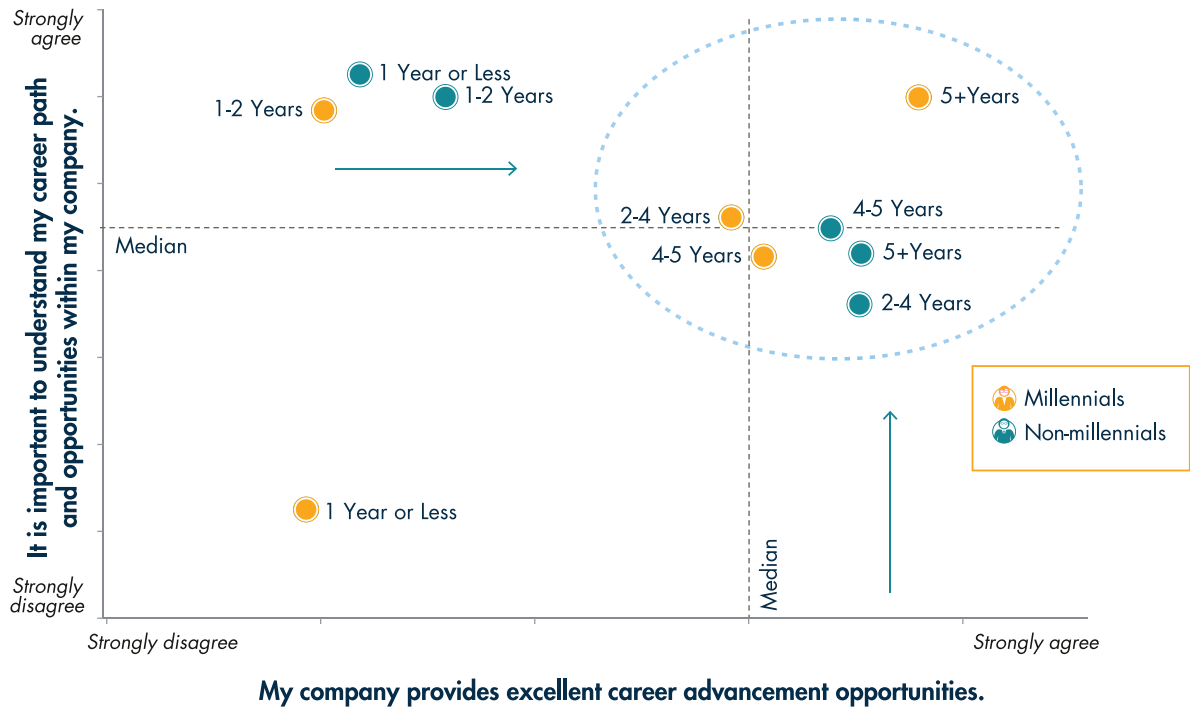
Strongly agree

It is important to understand my career path and opportunities within my company.

1 Year or Less
1-2 Years
1-2 Years
5+Years
2-4 Years
4-5 Years
Median
4-5 Years
5+Years
2-4 Years
Millennials
Non-millennials
1 Year or Less
Median

Strongly disagree

Strongly disagree
Strongly agree

My company provides excellent career advancement opportunities.